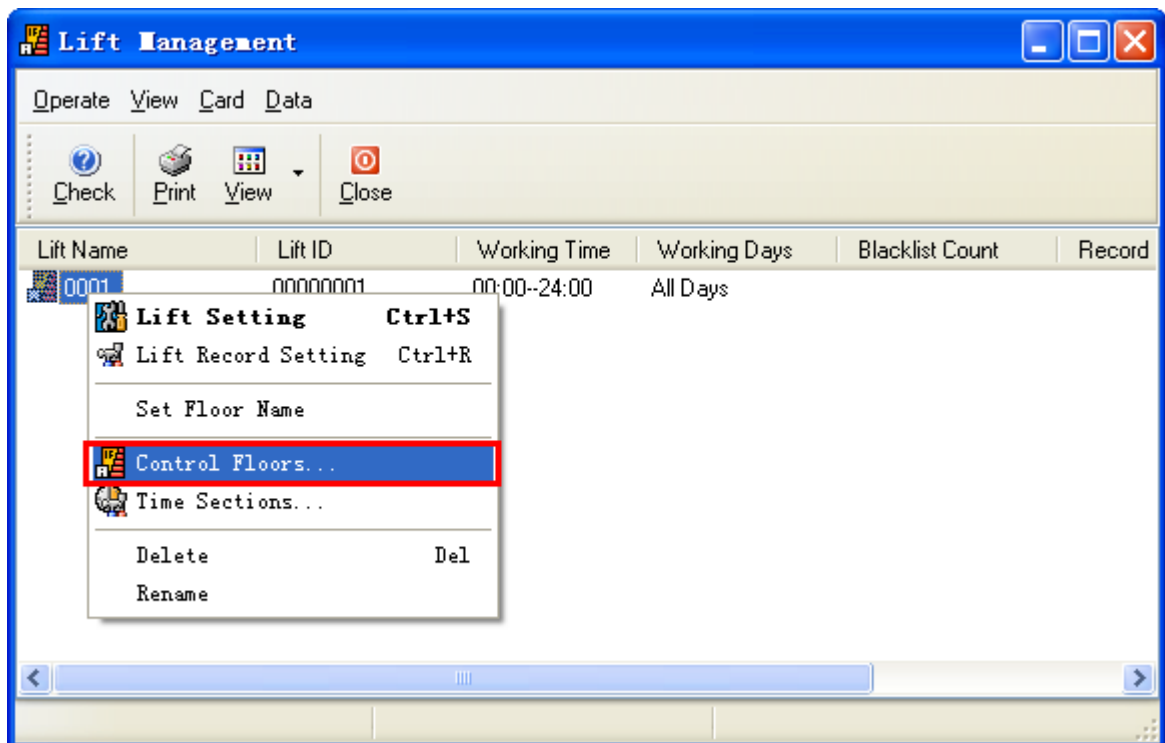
Lift Management

Operate View Card Data

Check Print View Close

| Lift Name | Lift ID | Working Time | Working Days | Blacklist Count | Record |
|---|---|---|---|---|---|
| 0001 | 00000001 | 00:00--24:00 | All Days | | |

Lift Setting Ctrl+S
Lift Record Setting Ctrl+R
Set Floor Name
Control Floors...
Time Sections...
Delete Del
Rename